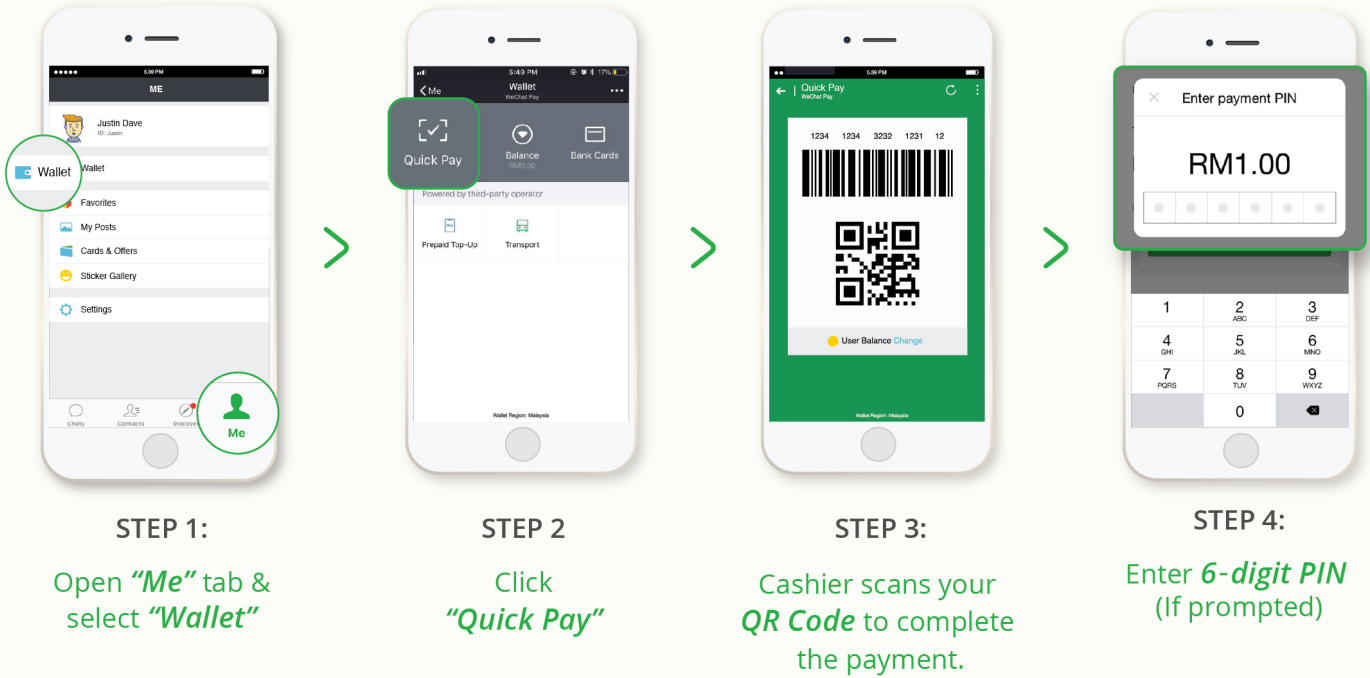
5:39 PM

ME

Justin Dave
ID: Justin

Wallet

Wallet

Favorites

My Posts

Cards & Offers

Sticker Gallery

Settings

Chats Contacts Discover

Me

STEP 1:

Open "Me" tab & select "Wallet"

5:49 PM 17%

Me Wallet
WeChat Pay

Quick Pay

Balance
RM0.00

Bank Cards

Powered by third-party operator

Prepaid Top-Up

Transport

Wallet Region: Malaysia

STEP 2

Click "Quick Pay"

5:39 PM

Quick Pay
WeChat Pay

1234 1234 3232 1231 12

User Balance Change

Wallet Region: Malaysia

STEP 3:

Cashier scans your QR Code to complete the payment.

Enter payment PIN

RM1.00

| 1 | 2 ABC | 3 DEF |
|---|---|---|
| 4 GHI | 5 JKL | 6 MNO |
| 7 PQRS | 8 TUV | 9 WXYZ |
| | 0 | |

STEP 4:

Enter 6-digit PIN (If prompted)